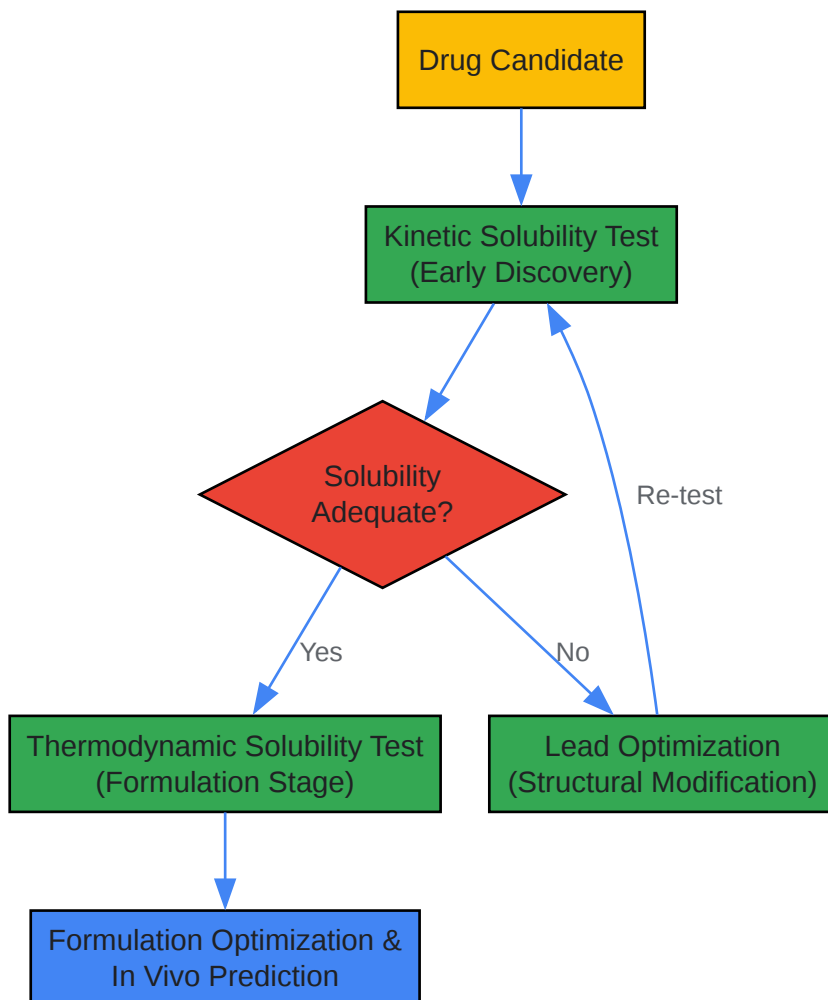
Drug Candidate

Kinetic Solubility Test
(Early Discovery)

Solubility
Adequate?

Re-test

Yes

No

Thermodynamic Solubility Test
(Formulation Stage)

Lead Optimization
(Structural Modification)

Formulation Optimization &
In Vivo Prediction